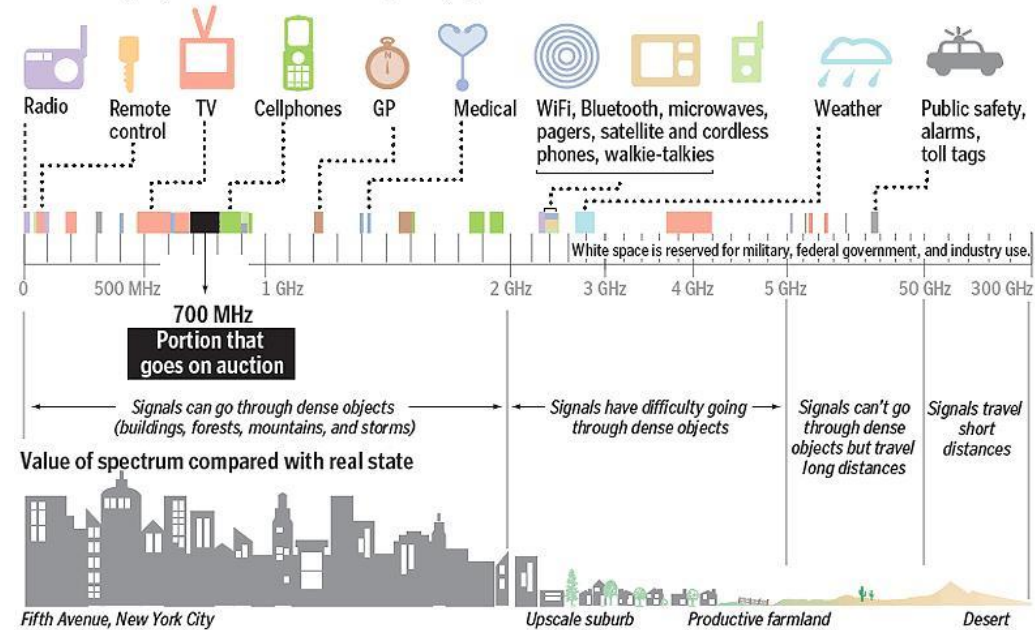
Radio
Remote control
TV
Cellphones
GP
Medical
WiFi, Bluetooth, microwaves, pagers, satellite and cordless phones, walkie-talkies
Weather
Public safety, alarms, toll tags

White space is reserved for military, federal government, and industry use.

0
500 MHz
1 GHz
2 GHz
3 GHz
4 GHz
5 GHz
50 GHz
300 GHz

700 MHz
Portion that goes on auction

Signals can go through dense objects (buildings, forests, mountains, and storms)
Signals have difficulty going through dense objects
Signals can't go through dense objects but travel long distances
Signals travel short distances

Value of spectrum compared with real state

Fifth Avenue, New York City
Upscale suburb
Productive farmland
Desert